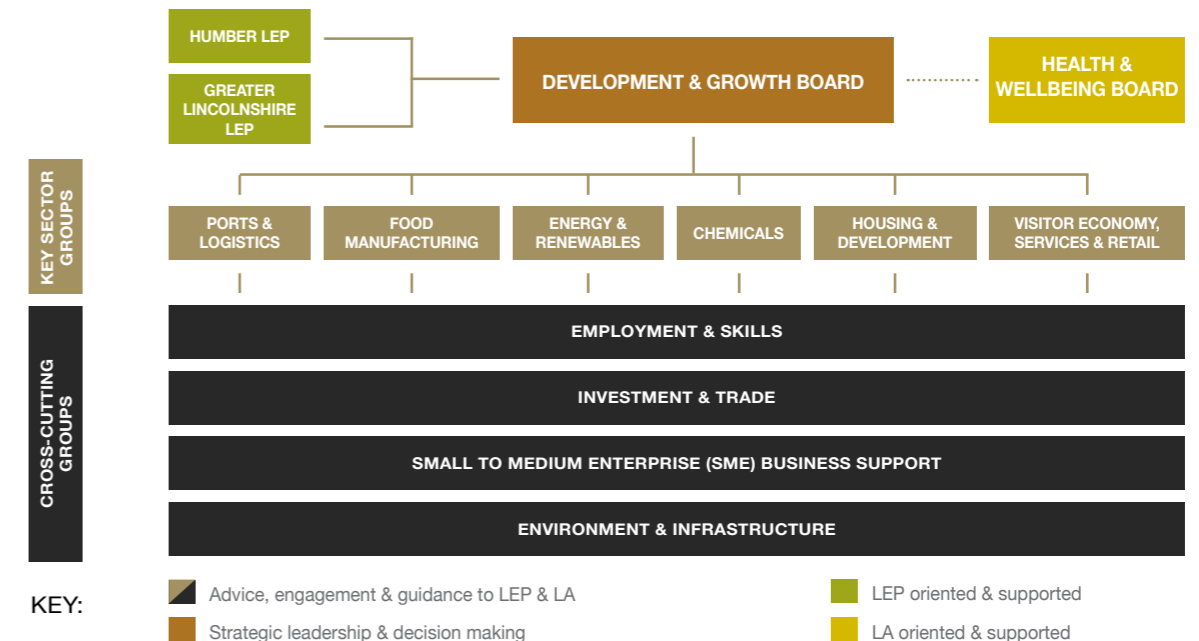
HUMBER LEP

GREATER LINCOLNSHIRE LEP

DEVELOPMENT & GROWTH BOARD

HEALTH & WELLBEING BOARD

KEY SECTOR GROUPS

PORTS & LOGISTICS

FOOD MANUFACTURING

ENERGY & RENEWABLES

CHEMICALS

HOUSING & DEVELOPMENT

VISITOR ECONOMY, SERVICES & RETAIL

CROSS-CUTTING GROUPS

EMPLOYMENT & SKILLS

INVESTMENT & TRADE

SMALL TO MEDIUM ENTERPRISE (SME) BUSINESS SUPPORT

ENVIRONMENT & INFRASTRUCTURE

KEY:

Advice, engagement & guidance to LEP & LA

Strategic leadership & decision making

LEP oriented & supported

LA oriented & supported